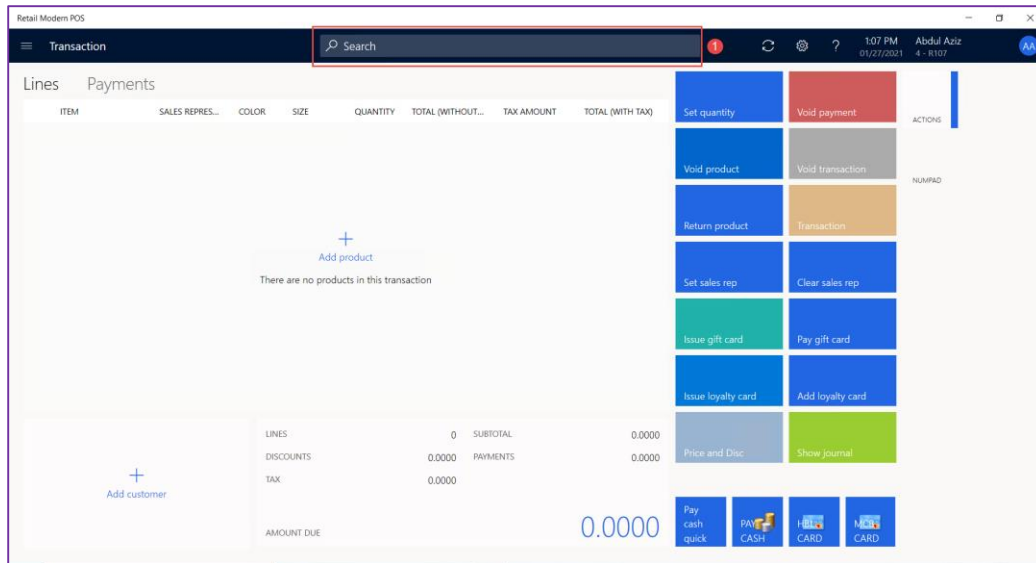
Retail Modern POS

Transaction

Search

1

1:07 PM
01/27/2021

Abdul Aziz
4 - R107

AA

Lines Payments

| ITEM | SALES REPRES... | COLOR | SIZE | QUANTITY | TOTAL (WITHOUT... | TAX AMOUNT | TOTAL (WITH TAX) |
|---|---|---|---|---|---|---|---|

+
Add product
There are no products in this transaction

+
Add customer

| LINES | 0 | SUBTOTAL | 0.0000 |
|---|---|---|---|
| DISCOUNTS | 0.0000 | PAYMENTS | 0.0000 |
| TAX | 0.0000 | | |

AMOUNT DUE 0.0000

Set quantity
Void payment
Void product
Void transaction
Return product
Transaction
Set sales rep
Clear sales rep
Issue gift card
Pay gift card
Issue loyalty card
Add loyalty card
Price and Disc
Show journal

Pay cash quick
PAY CASH
HBL CARD
MCB CARD

ACTIONS
NUMPAD